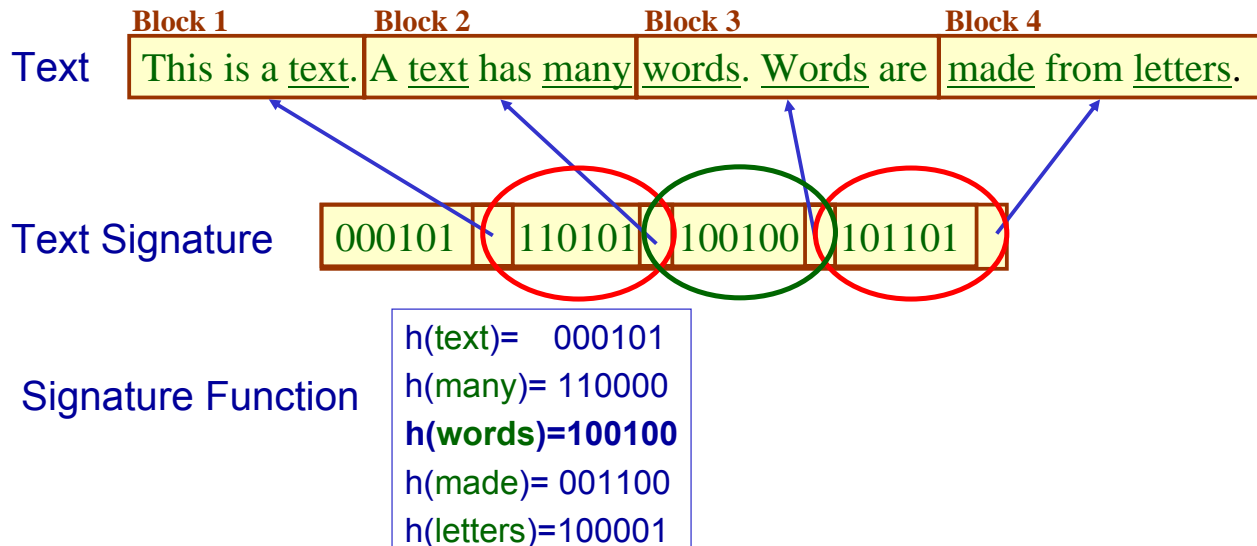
Block 1 Block 2 Block 3 Block 4

Text

| This is a text. | A text has many | words. Words are | made from letters. |
|---|---|---|---|

Text Signature

| 000101 | | 110101 | | 100100 | | 101101 | |
|---|---|---|---|---|---|---|---|

Signature Function

h(text)= 000101
h(many)= 110000
**h(words)=100100**
h(made)= 001100
h(letters)=100001